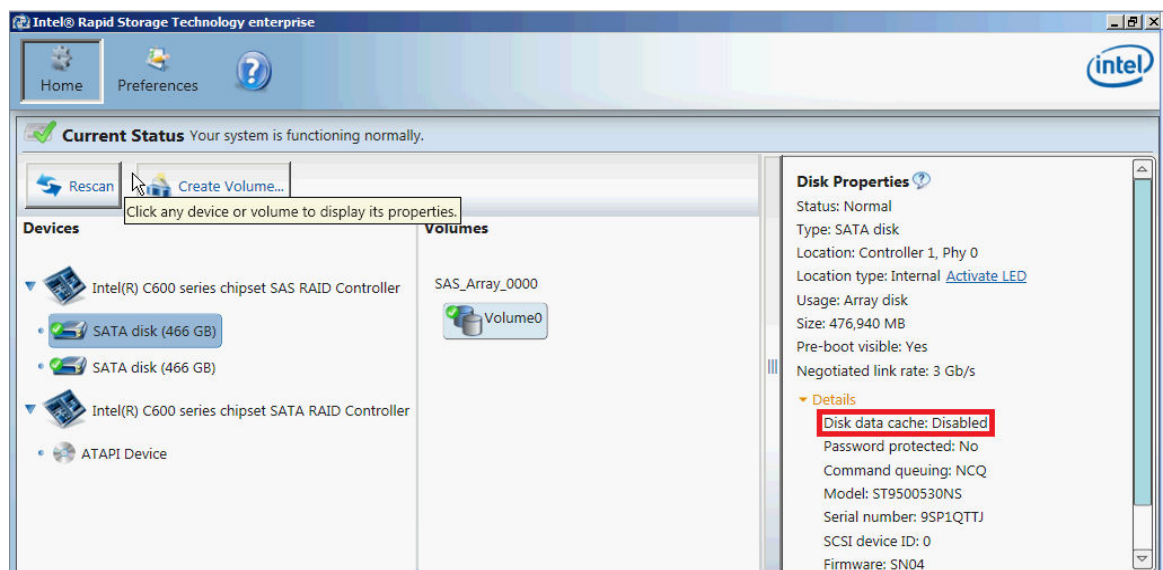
Intel® Rapid Storage Technology enterprise

Home

Preferences

intel

Current Status Your system is functioning normally.

Rescan

Create Volume...

Click any device or volume to display its properties.

Devices

Volumes

Intel(R) C600 series chipset SAS RAID Controller

SATA disk (466 GB)

SATA disk (466 GB)

Intel(R) C600 series chipset SATA RAID Controller

ATAPI Device

SAS_Array_0000

Volume0

Disk Properties

Status: Normal

Type: SATA disk

Location: Controller 1, Phy 0

Location type: Internal Activate LED

Usage: Array disk

Size: 476,940 MB

Pre-boot visible: Yes

Negotiated link rate: 3 Gb/s

Details

Disk data cache: Disabled

Password protected: No

Command queuing: NCQ

Model: ST9500530NS

Serial number: 9SP1QTTJ

SCSI device ID: 0

Firmware: SN04